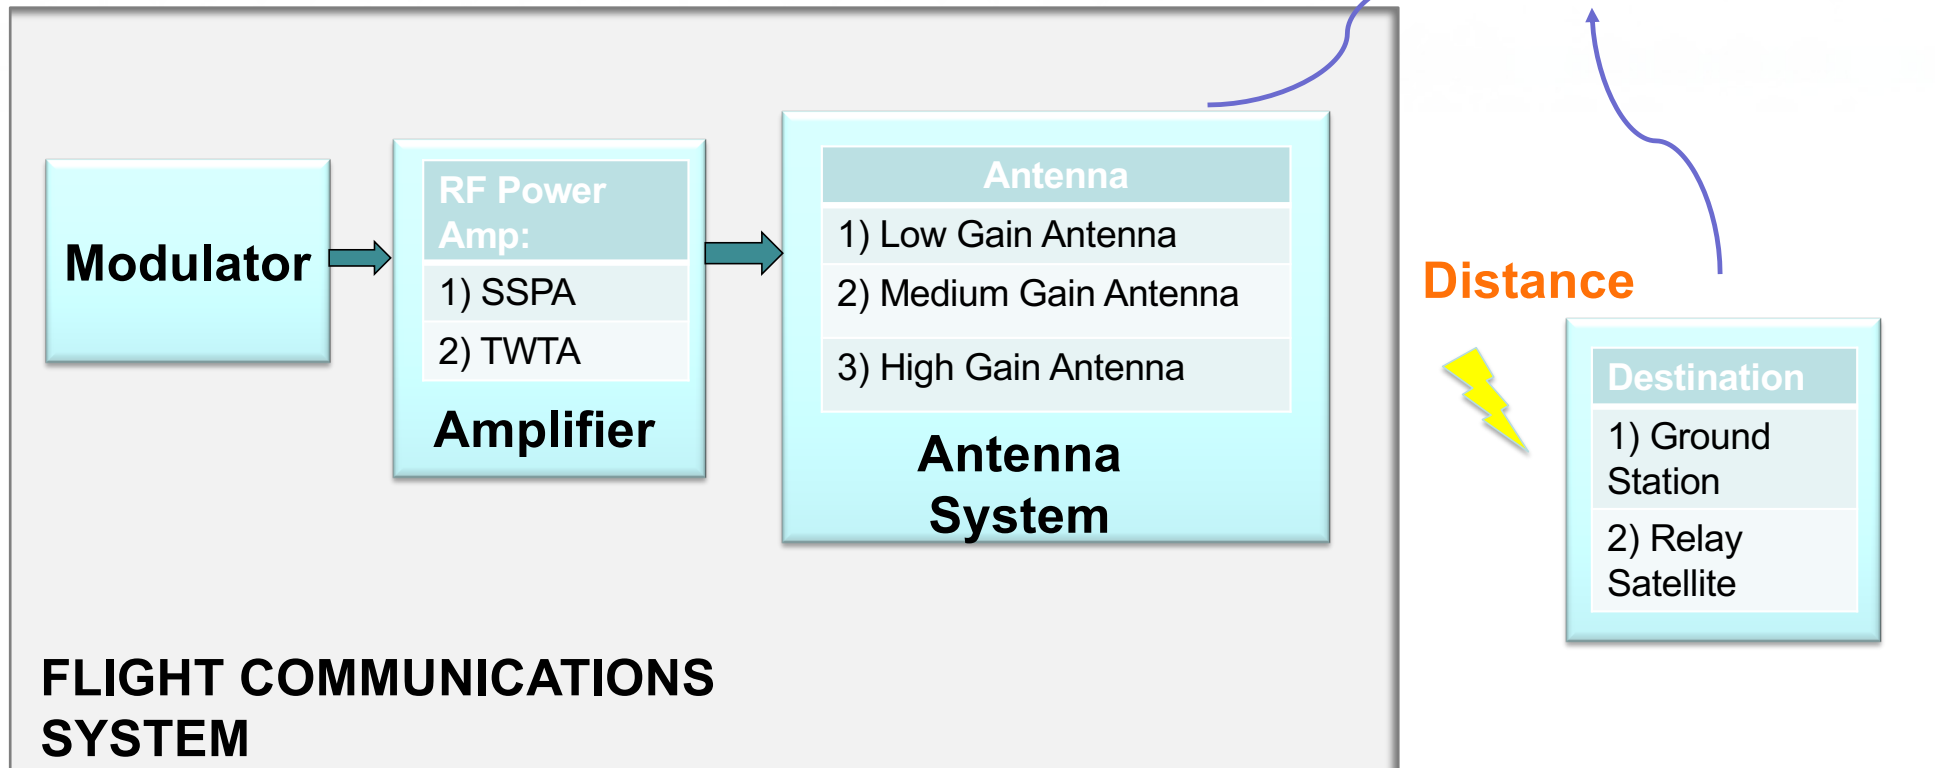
Modulator

| RF Power Amp: |
|---|
| 1) SSPA |
| 2) TWTA |

Amplifier

| Antenna |
|---|
| 1) Low Gain Antenna |
| 2) Medium Gain Antenna |
| 3) High Gain Antenna |

Antenna System

Distance

| Destination |
|---|
| 1) Ground Station |
| 2) Relay Satellite |

FLIGHT COMMUNICATIONS SYSTEM